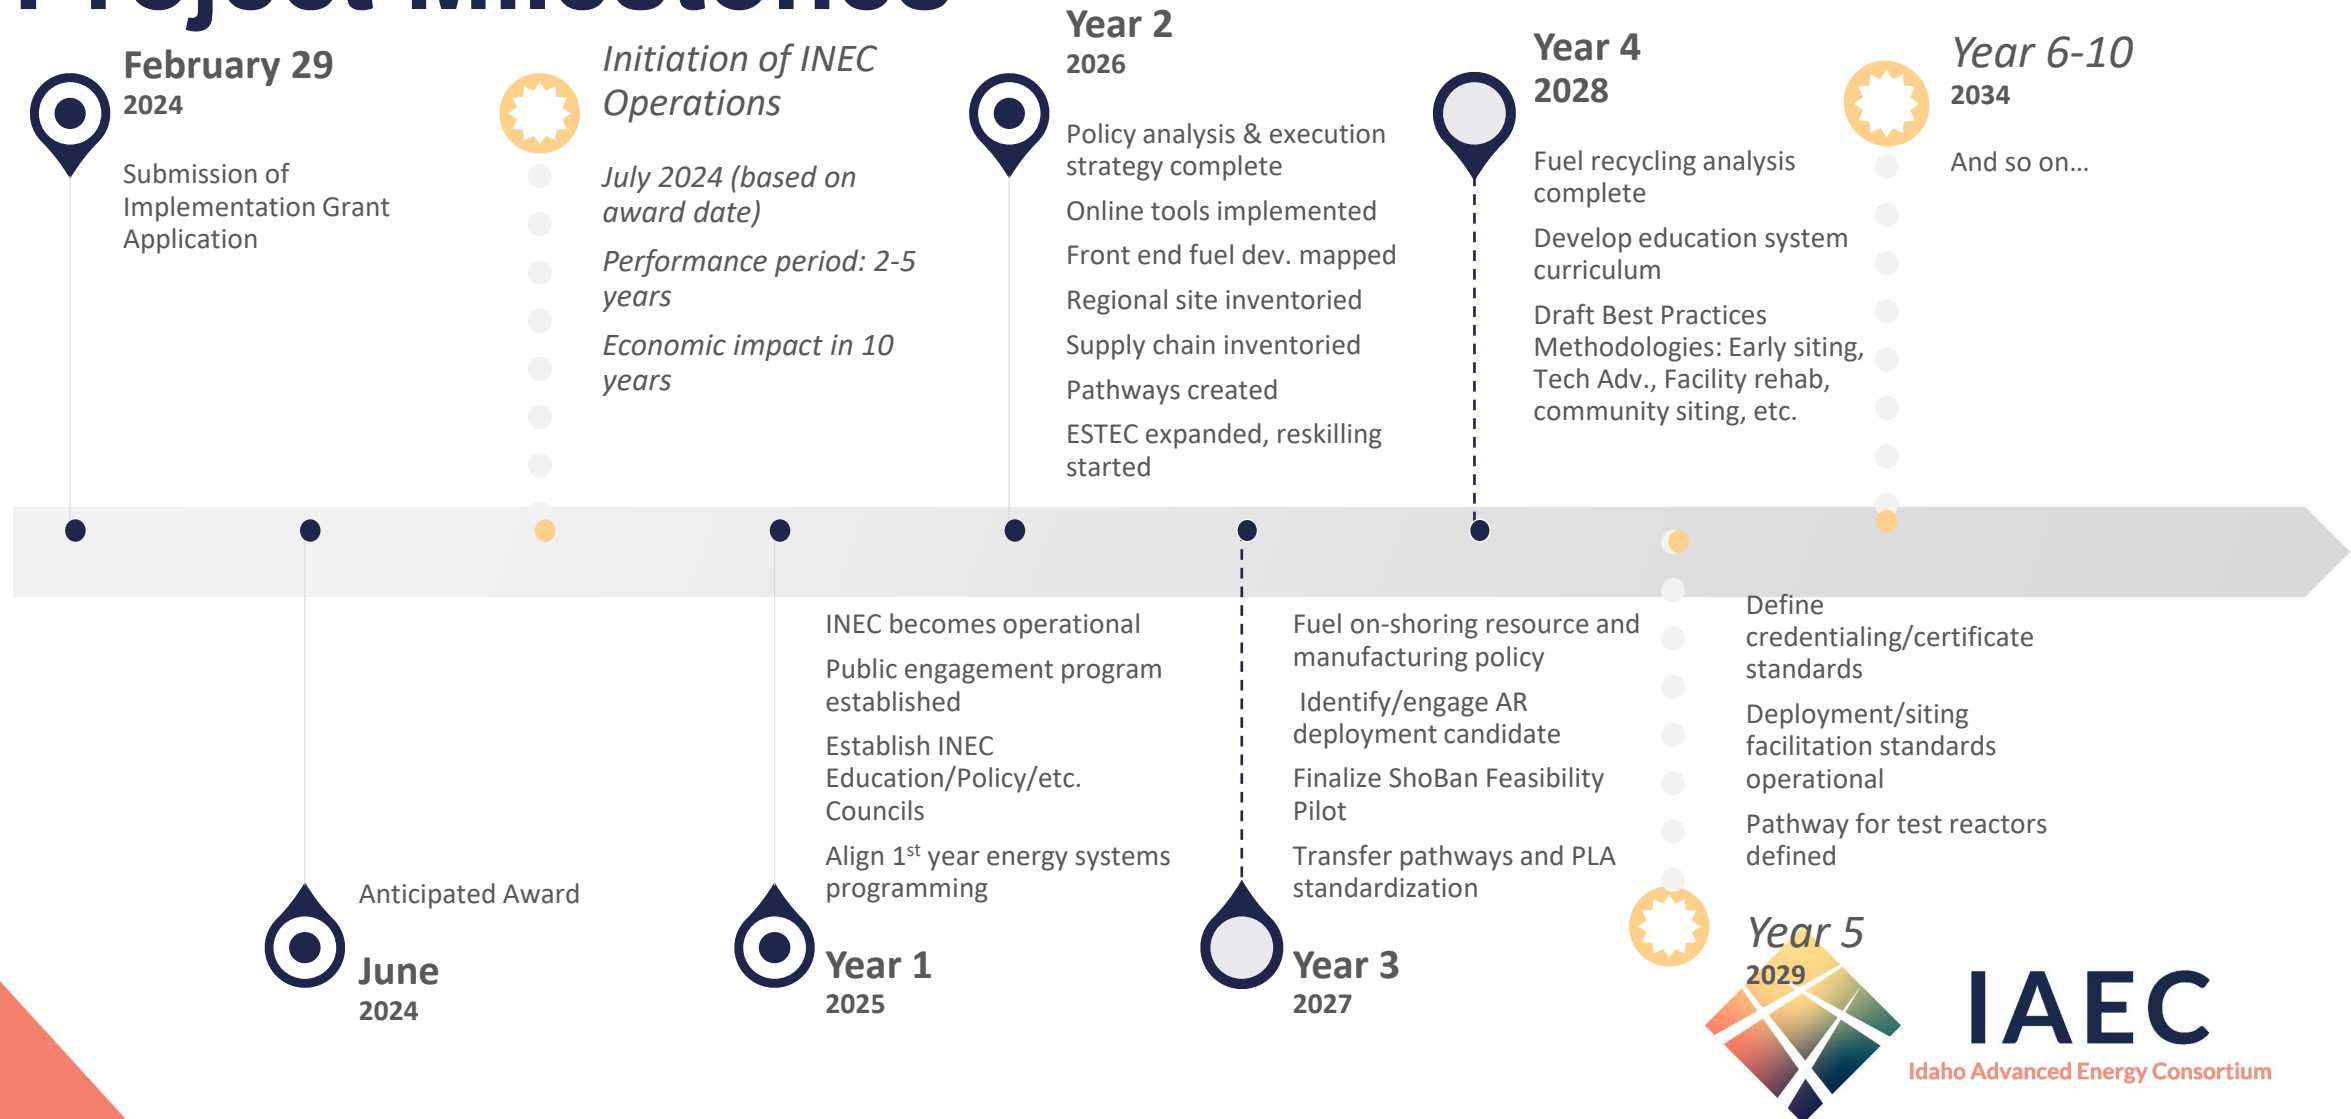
Project Milestones

February 29
2024

Submission of Implementation Grant Application

Initiation of INEC Operations

July 2024 (based on award date)

Performance period: 2-5 years

Economic impact in 10 years

Year 2
2026

Policy analysis & execution strategy complete

Online tools implemented

Front end fuel dev. mapped

Regional site inventoried

Supply chain inventoried

Pathways created

ESTEC expanded, reskilling started

Year 4
2028

Fuel recycling analysis complete

Develop education system curriculum

Draft Best Practices Methodologies: Early siting, Tech Adv., Facility rehab, community siting, etc.

Year 6-10
2034

And so on…

Anticipated Award

June
2024

INEC becomes operational

Public engagement program established

Establish INEC Education/Policy/etc. Councils

Align 1$^{st}$ year energy systems programming

Year 1
2025

Fuel on-shoring resource and manufacturing policy

Identify/engage AR deployment candidate

Finalize ShoBan Feasibility Pilot

Transfer pathways and PLA standardization

Year 3
2027

Define credentialing/certificate standards

Deployment/siting facilitation standards operational

Pathway for test reactors defined

Year 5
2029

IAEC
Idaho Advanced Energy Consortium